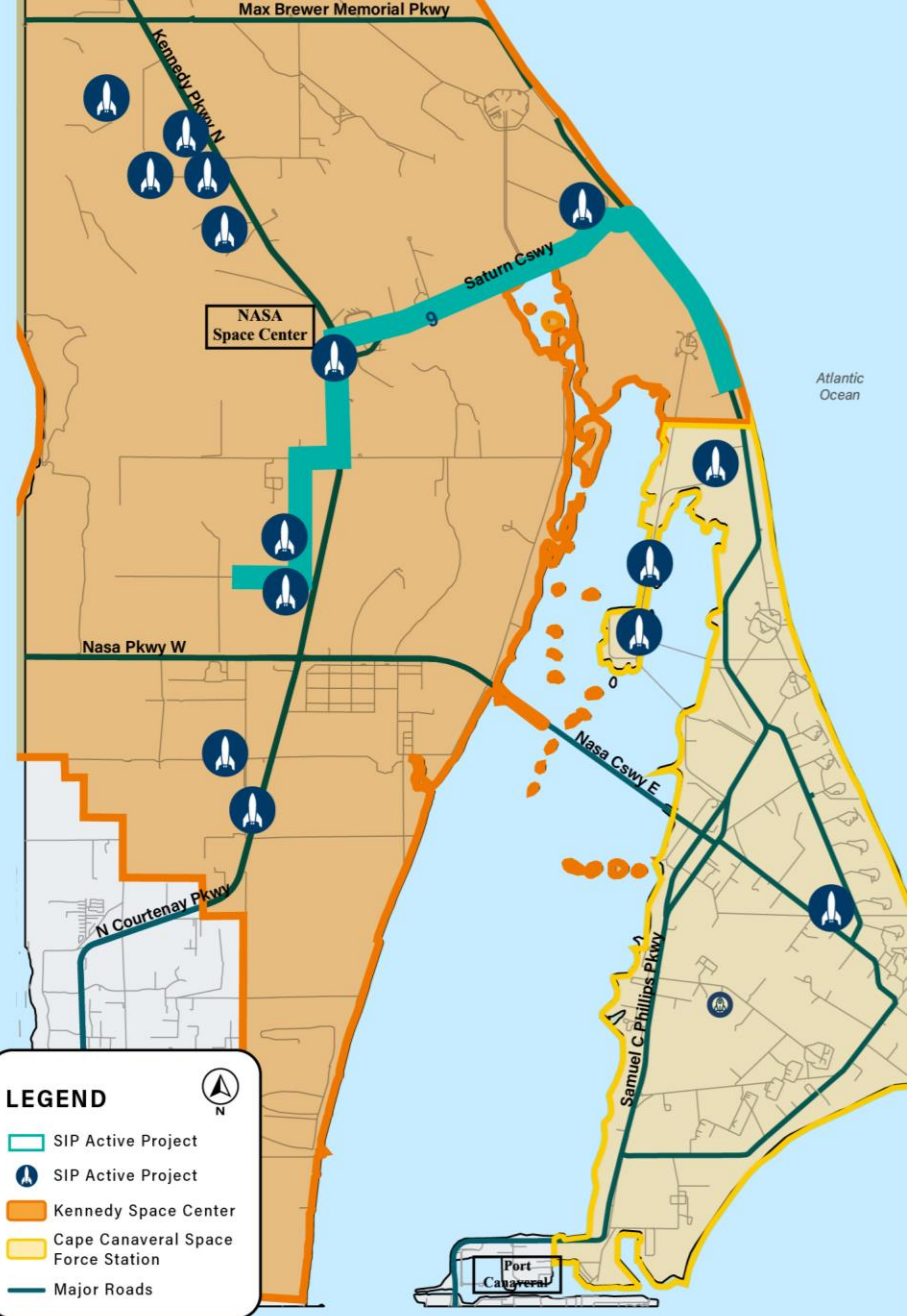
Max Brewer Memorial Pkwy

Kennedy Pkwy N

Saturn Cswy

9

NASA Space Center

Atlantic Ocean

Nasa Pkwy W

0

Nasa Cswy E

N Courtenay Pkwy

Samuel C Phillips Pkwy

Port Canaveral

LEGEND

N

SIP Active Project

SIP Active Project

Kennedy Space Center

Cape Canaveral Space Force Station

Major Roads